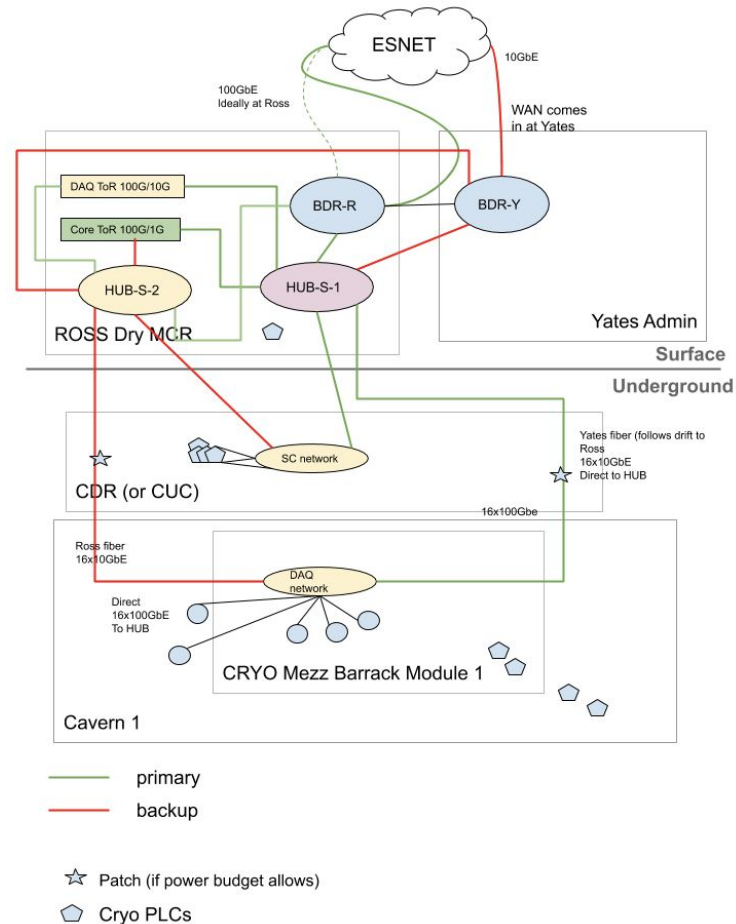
ESNET

10GbE

100GbE
Ideally at Ross

WAN comes in at Yates

DAQ ToR 100G/10G

Core ToR 100G/1G

BDR-R

BDR-Y

HUB-S-2

HUB-S-1

ROSS Dry MCR

Yates Admin

Surface

Underground

SC network

Yates fiber (follows drift to Ross
16x10GbE
Direct to HUB

CDR (or CUC)

16x100Gbe

Ross fiber
16x10GbE

DAQ network

Direct
16x100GbE
To HUB

CRYO Mezz Barrack Module 1

Cavern 1

primary

backup

Patch (if power budget allows)

Cryo PLCs